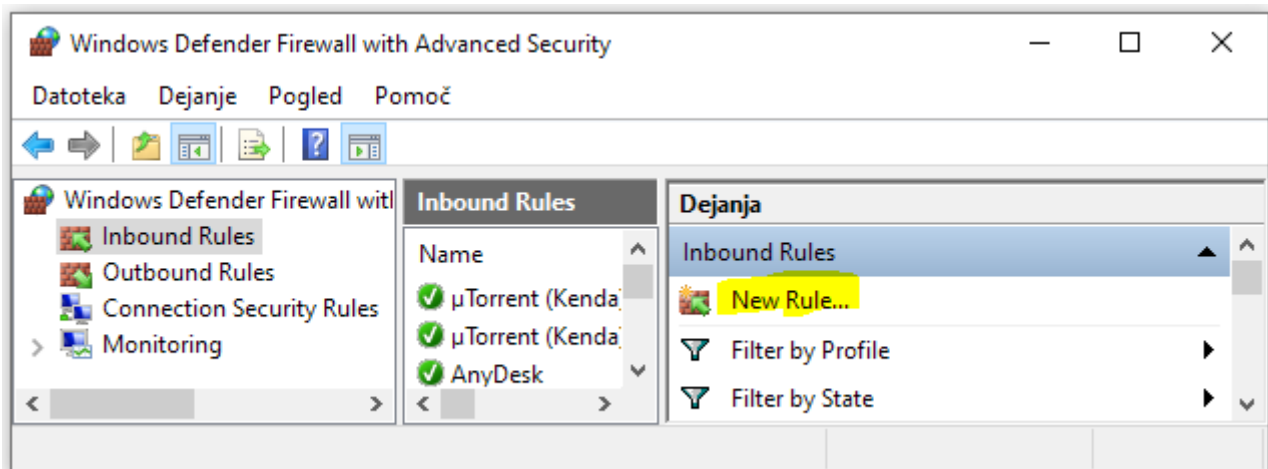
Windows Defender Firewall with Advanced Security

Datoteka Dejanje Pogled Pomoč

Windows Defender Firewall witl
Inbound Rules
Outbound Rules
Connection Security Rules
Monitoring

Inbound Rules

Name
µTorrent (Kenda
µTorrent (Kenda
AnyDesk

Dejanja

Inbound Rules
New Rule...
Filter by Profile
Filter by State